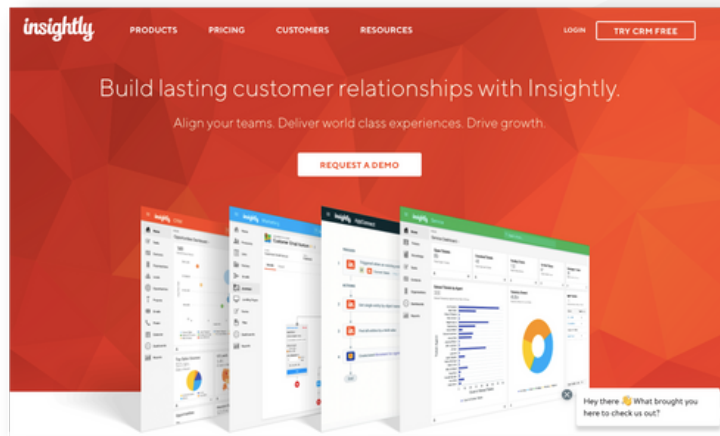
insightly PRODUCTS PRICING CUSTOMERS RESOURCES LOGIN TRY CRM FREE

Build lasting customer relationships with Insightly.

Align your teams. Deliver world class experiences. Drive growth.

REQUEST A DEMO

Hey there 👋 What brought you here to check us out?